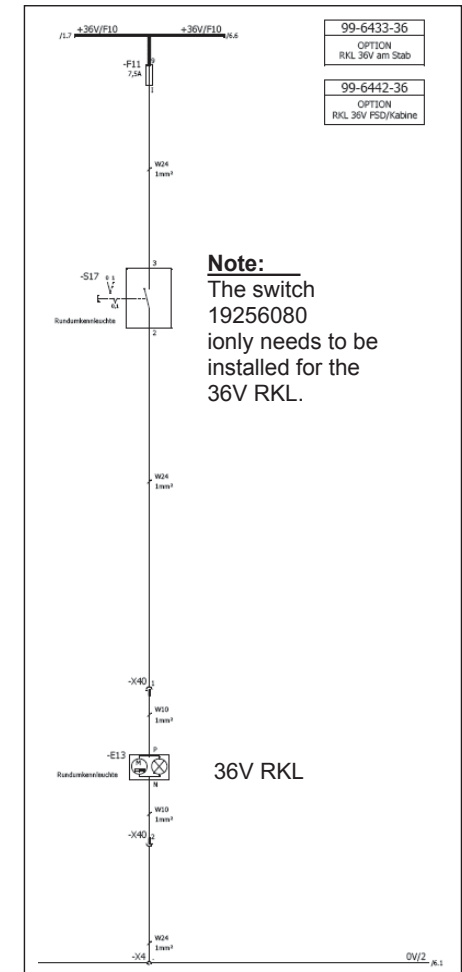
/1.7 +36V/F10 +36V/F10 /6.6

99-6433-36
OPTION
RKL 36V am Stab

99-6442-36
OPTION
RKL 36V FSD/Kabine

-F11
7,5A

W24
1mm²

-S17
Rundumkennleuchte

3
2

**Note:**
The switch 19256080 ionly needs to be installed for the 36V RKL.

W24
1mm²

-X40 1

W10
1mm²

-E13
Rundumkennleuchte

P
N

36V RKL

W10
1mm²

-X40 2

W24
1mm²

-X4

0V/2 /6.1